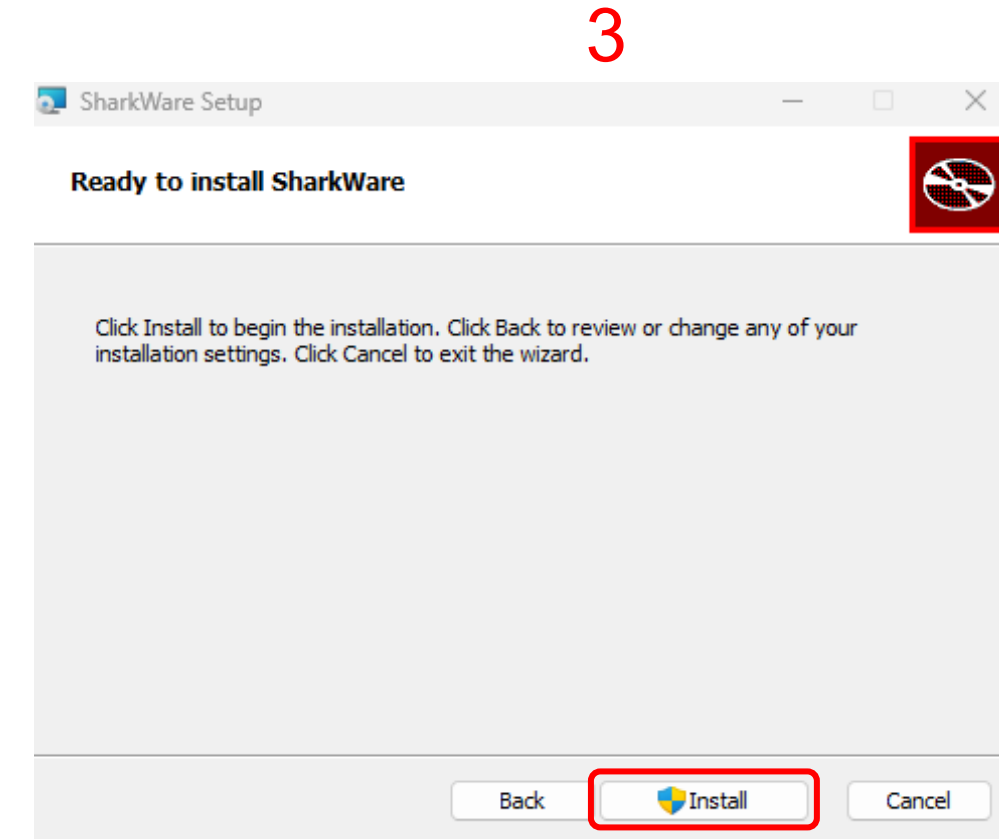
3

SharkWare Setup

Ready to install SharkWare

Click Install to begin the installation. Click Back to review or change any of your installation settings. Click Cancel to exit the wizard.

Back
Install
Cancel